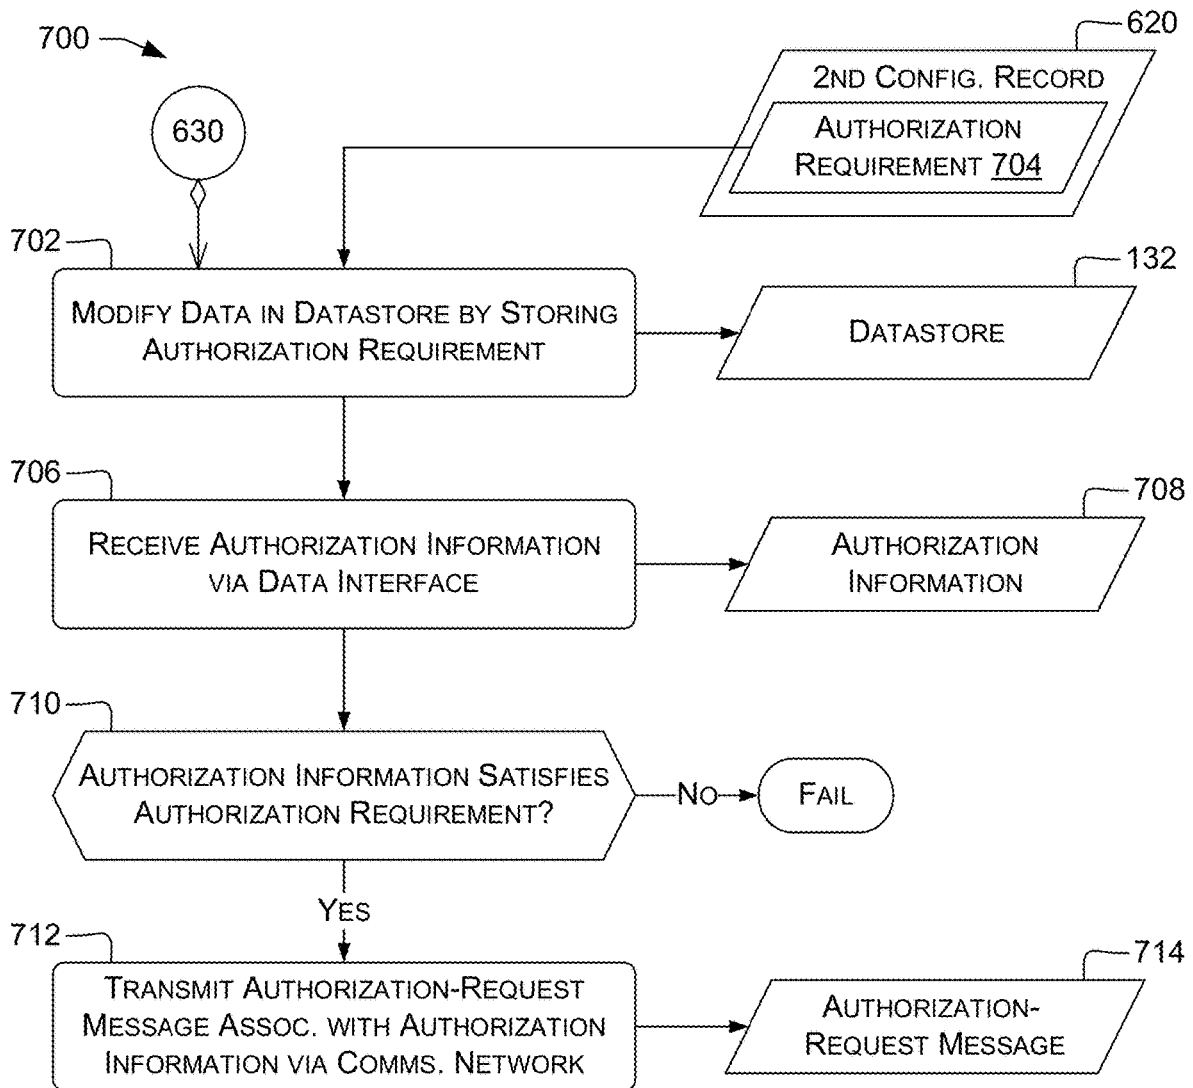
700

620

2nd Config. Record

Authorization Requirement 704

630

702

Modify Data in Datastore by Storing Authorization Requirement

132

Datastore

706

Receive Authorization Information via Data Interface

708

Authorization Information

710

Authorization Information Satisfies Authorization Requirement?

No

Fail

Yes

712

Transmit Authorization-Request Message Assoc. with Authorization Information via Comms. Network

714

Authorization-Request Message